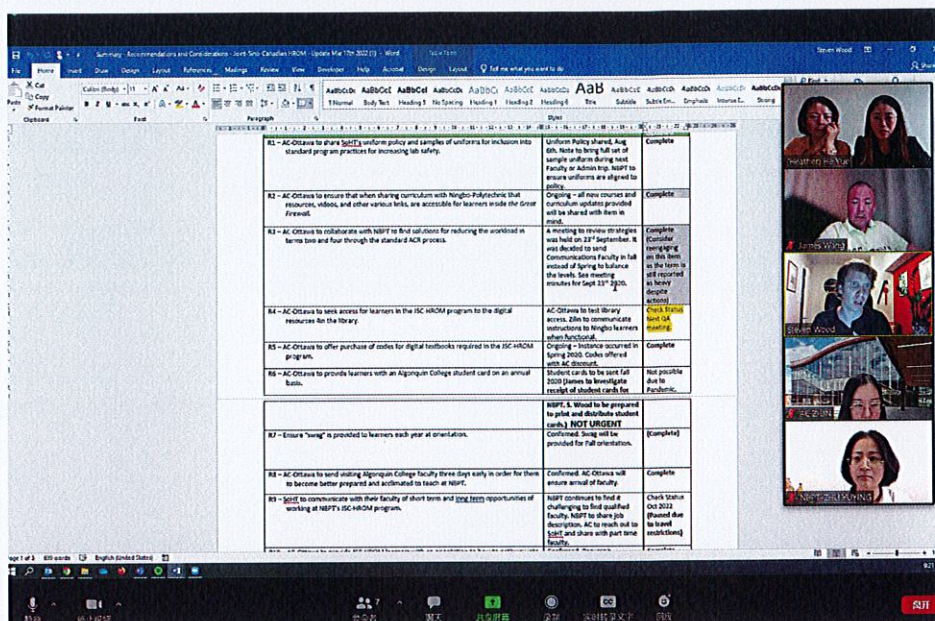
Summary - Recommendations and Considerations - Joint Sino-Canadian HROM - Update Mar 17th 2022 (1) - Word

Steven Wood

File Home Insert Draw Design Layout References Mailings Review View Developer Help Acrobat Design Layout Tell me what you want to do

Cut
Copy
Format Painter
Paste
Clipboard
Font
Paragraph
Styles

Normal Body Text Heading 5 No Spacing Heading 1 Heading 2 Heading 4 Title Subtitle Subtle Em... Emphasis Intense E... Strong

| R1 – AC-Ottawa to share SoHT's uniform policy and samples of uniforms for inclusion into standard program practices for increasing lab safety. | Uniform Policy shared, Aug 6th. Note to bring full set of sample uniform during next Faculty or Admin trip. NBPT to ensure uniforms are aligned to policy. | Complete |
|---|---|---|
| R2 – AC-Ottawa to ensure that when sharing curriculum with Ningbo-Polytechnic that resources, videos, and other various links, are accessible for learners inside the *Great Firewall*. | Ongoing – all new courses and curriculum updates provided will be shared with item in mind. | Complete |
| R3 – AC-Ottawa to collaborate with NBPT to find solutions for reducing the workload in terms two and four through the standard ACR process. | A meeting to review strategies was held on 23rd September. It was decided to send Communications Faculty in fall instead of Spring to balance the levels. See meeting minutes for Sept 23rd 2020. | Complete (Consider reengaging on this item as the term is still reported as heavy despite actions) |
| R4 – AC-Ottawa to seek access for learners in the JSC-HROM program to the digital resources iin the library. | AC-Ottawa to test library access. Zilin to communicate instructions to Ningbo learners when functional. | Check Status Next QA meeting. |
| R5 – AC-Ottawa to offer purchase of codes for digital textbooks required in the JSC-HROM program. | Ongoing – Instance occurred in Spring 2020. Codes offered with AC discount. | Complete |
| R6 – AC-Ottawa to provide learners with an Algonquin College student card on an annual basis. | Student cards to be sent fall 2020 (James to investigate receipt of student cards for | Not possible due to Pandemic. |

| | NBPT. S. Wood to be prepared to print and distribute student cards.) NOT URGENT | |
|---|---|---|
| R7 – Ensure "swag" is provided to learners each year at orientation. | Confirmed. Swag will be provided for Fall orientation. | (Complete) |
| R8 – AC-Ottawa to send visiting Algonquin College faculty three days early in order for them to become better prepared and acclimated to teach at NBPT. | Confirmed. AC-Ottawa will ensure arrival of faculty. | Complete |
| R9 – SoHT to communicate with their faculty of short term and long term opportunities of working at NBPT's JSC-HROM program. | NBPT continues to find it challenging to find qualified faculty. NBPT to share job description. AC to reach out to SoHT and share with part time faculty. | Check Status Oct 2022 (Paused due to travel restrictions) |

Page 1 of 3 600 words English (United States)

(Heather) Ho Yue
James Wang
Steven Wood
FIC Zilin
NBPT-ZHOU JING

静音 停止视频 参会者 7 聊天 共享屏幕 录制 实时转录文字 回应 离开